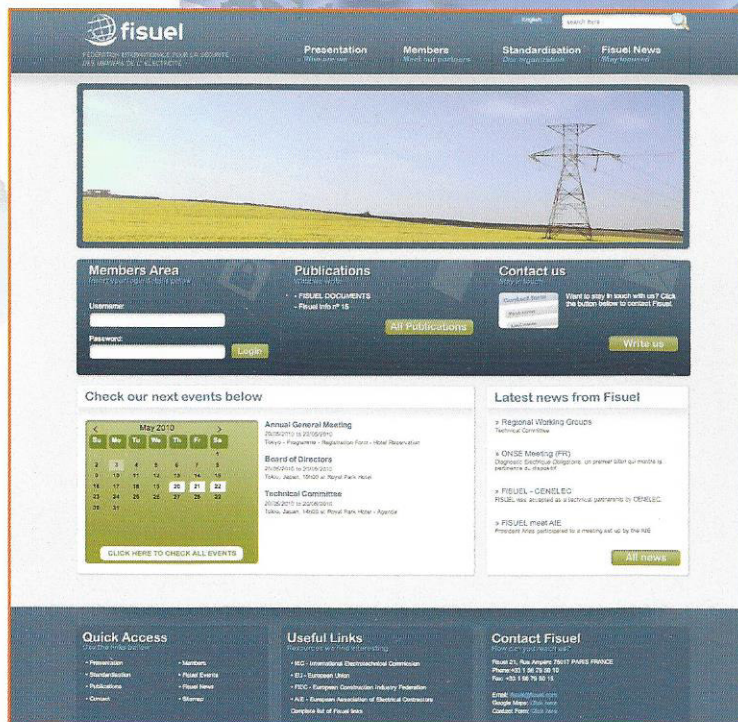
fisuel
FÉDÉRATION INTERNATIONALE POUR LA SÉCURITÉ DES USAGERS DE L'ÉLECTRICITÉ

English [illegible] search here

Presentation
Who we are

Members
Meet our partners

Standardisation
Our organization

Fisuel News
Stay tuned

Members Area
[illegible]

Username:

Password:

Login

Publications
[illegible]

• FISUEL DOCUMENTS
• Fisuel Info n° 15

All Publications

Contact us
Stay in touch

Contact form

Want to stay in touch with us? Click the button below to contact Fisuel.

Write us

Check our next events below

May 2010

| Su | Mo | Tu | We | Th | Fr | Sa |
|---|---|---|---|---|---|---|
| | | | | | | 1 |
| 2 | 3 | 4 | 5 | 6 | 7 | 8 |
| 9 | 10 | 11 | 12 | 13 | 14 | 15 |
| 16 | 17 | 18 | 19 | 20 | 21 | 22 |
| 23 | 24 | 25 | 26 | 27 | 28 | 29 |
| 30 | 31 | | | | | |

CLICK HERE TO CHECK ALL EVENTS

Annual General Meeting
20/05/2010 to 22/05/2010
Tokyo - Programme - Registration Form - Hotel Reservation

Board of Directors
20/05/2010 to 20/05/2010
Tokio, Japan, 16h00 at Royal Park Hotel

Technical Committee
20/05/2010 to 22/05/2010
Tokio, Japan, 14h00 at Royal Park Hotel - Agenda

Latest news from Fisuel

» Regional Working Groups
Technical Committee

» ONSE Meeting (FR)
Diagnostic Electrique Obligatoire, un premier bilan qui montre la pertinence du dispositif

» FISUEL - CENELEC
FISUEL was accepted as a technical partnership by CENELEC.

» FISUEL meet AIE
President Ahas participated to a meeting set up by the AIE

All news

Quick Access
Use the links below

• Presentation
• Standardisation
• Publications
• Contact

• Members
• Fisuel Events
• Fisuel News
• Sitemap

Useful Links
Resources we find interesting

• IEC - International Electrotechnical Commission
• EU - European Union
• FIEC - European Construction Industry Federation
• AIE - European Association of Electrical Contractors
Complete list of Fisuel links

Contact Fisuel
How can you reach us?

Fisuel 21, Rue Ampère 75017 PARIS FRANCE
Phone: +33 1 56 79 00 10
Fax: +33 1 56 79 50 15

Email: fisuel@fisuel.com
Google Maps: Click here
Contact Form: Click here